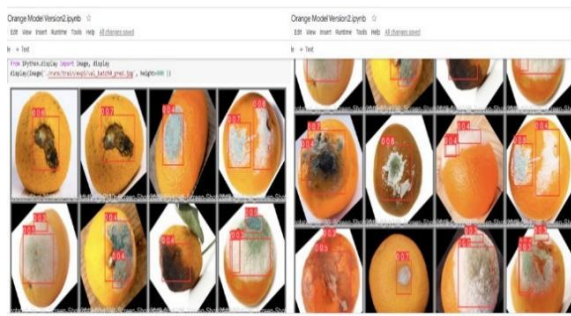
Orange Model Version2.ipynb ☆
File Edit View Insert Runtime Tools Help All changes saved
+ Code + Text

from IPython.display import Image, display
display(Image('/runs/train/exp/train_batch0_pred.jpg', height=400 ))

Orange Model Version2.ipynb ☆
File Edit View Insert Runtime Tools Help All changes saved
+ Code + Text